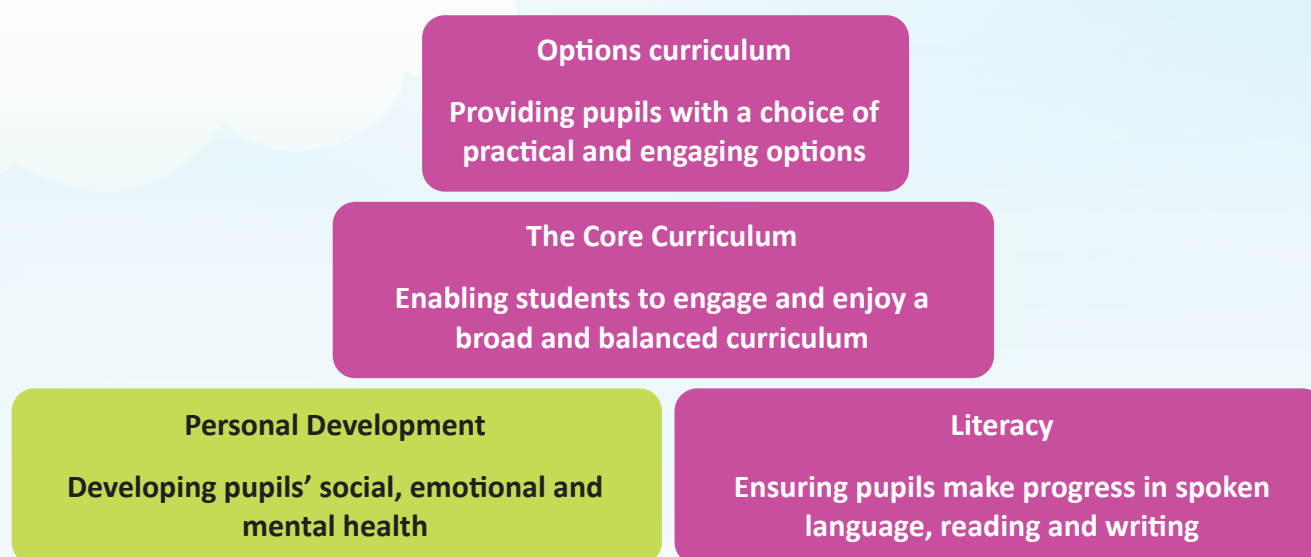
Options curriculum

Providing pupils with a choice of practical and engaging options

The Core Curriculum

Enabling students to engage and enjoy a broad and balanced curriculum

Personal Development

Developing pupils' social, emotional and mental health

Literacy

Ensuring pupils make progress in spoken language, reading and writing